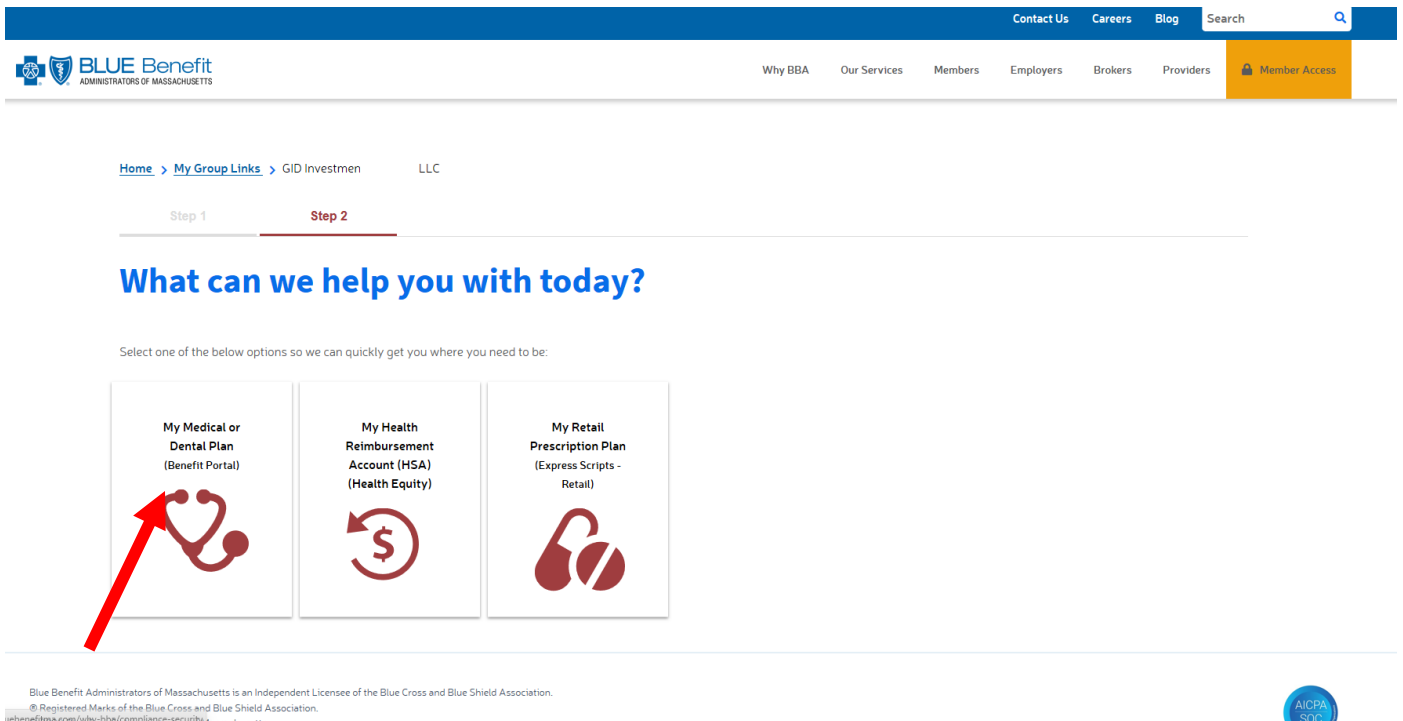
Contact Us Careers Blog Search

BLUE Benefit
ADMINISTRATORS OF MASSACHUSETTS

Why BBA Our Services Members Employers Brokers Providers Member Access

Home > My Group Links > GID Investmen LLC

Step 1 Step 2

What can we help you with today?

Select one of the below options so we can quickly get you where you need to be:

My Medical or Dental Plan
(Benefit Portal)

My Health Reimbursement Account (HSA)
(Health Equity)

My Retail Prescription Plan
(Express Scripts - Retail)

Blue Benefit Administrators of Massachusetts is an Independent Licensee of the Blue Cross and Blue Shield Association.
® Registered Marks of the Blue Cross and Blue Shield Association.
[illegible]ebenefitma.com/why-bba/compliance-security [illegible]

AICPA
SOC